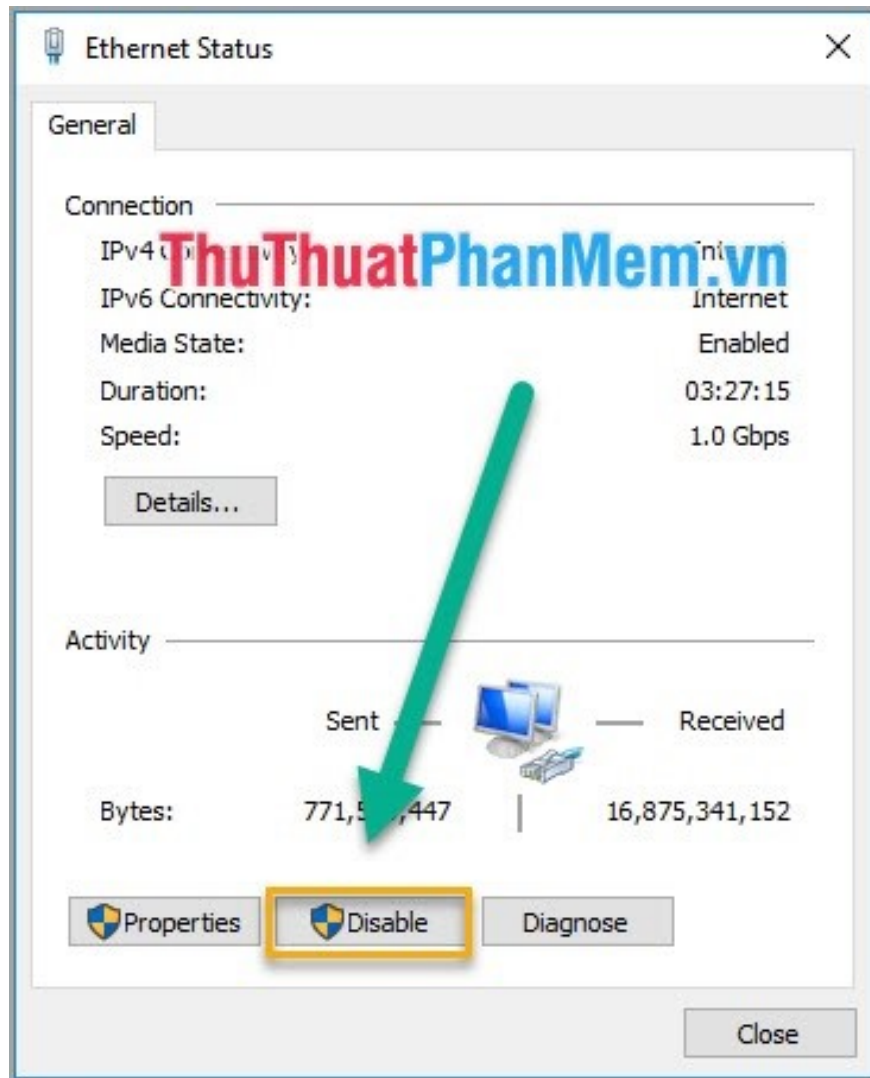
Ethernet Status

General

Connection

IPv4 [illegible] ThuThuatPhanMem.vn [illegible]

IPv6 Connectivity: Internet

Media State: Enabled

Duration: 03:27:15

Speed: 1.0 Gbps

Details...

Activity

Sent — — Received

Bytes: 771,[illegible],447 | 16,875,341,152

Properties Disable Diagnose

Close